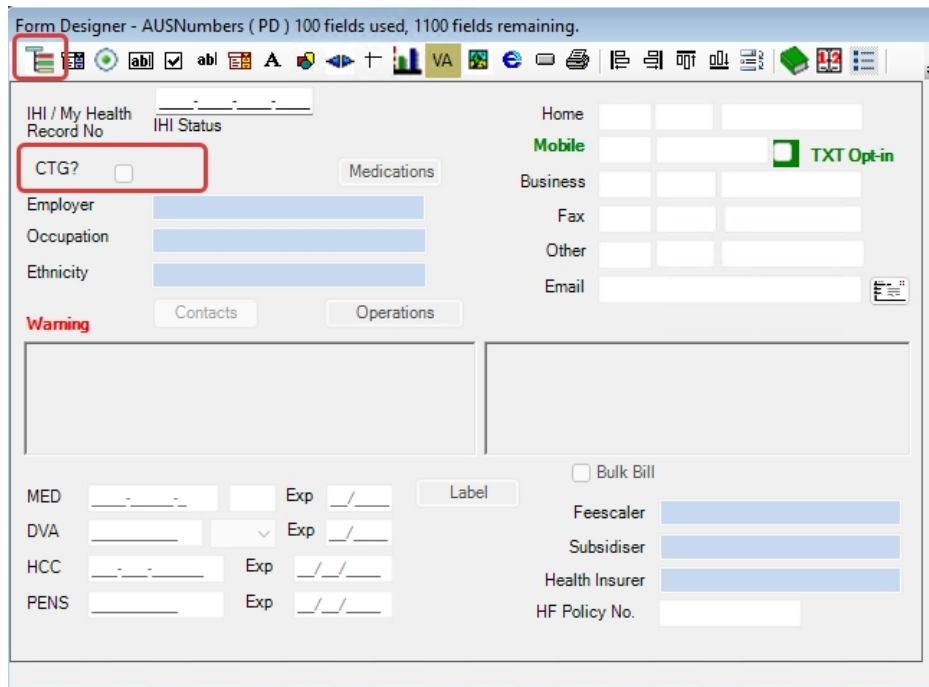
Form Designer - AUSNumbers ( PD ) 100 fields used, 1100 fields remaining.

abl A VA

IHI / My Health Record No
____-____-____-____
IHI Status

CTG?

Medications

Employer

Occupation

Ethnicity

Contacts

Operations

Warning

Home

Mobile

TXT Opt-in

Business

Fax

Other

Email

Bulk Bill

MED ____-_____-_ Exp __/____

Label

DVA __________ Exp __/____

HCC ___-___-______ Exp __/__/____

PENS __________ Exp __/__/____

Feescaler

Subsidiser

Health Insurer

HF Policy No.